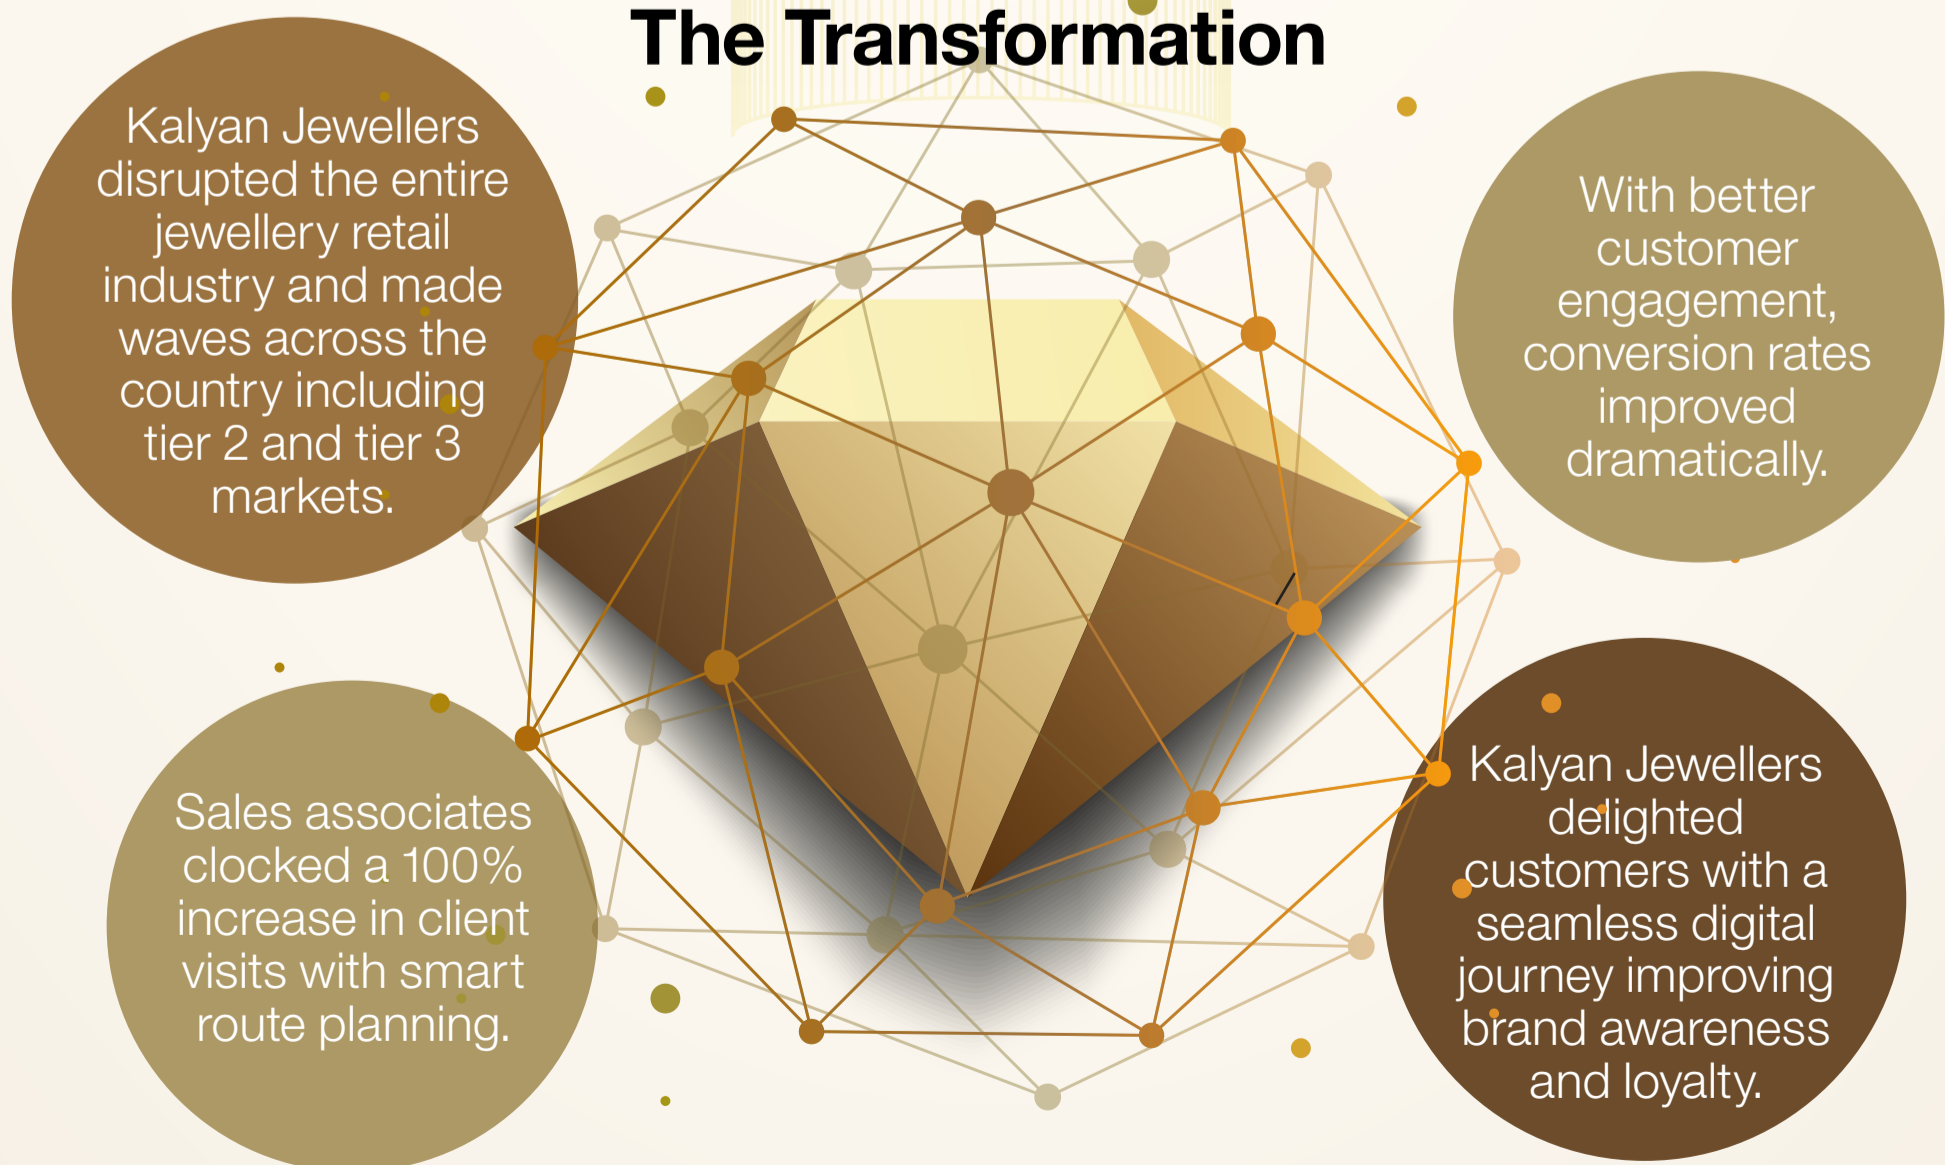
The Transformation

Kalyan Jewellers disrupted the entire jewellery retail industry and made waves across the country including tier 2 and tier 3 markets.

With better customer engagement, conversion rates improved dramatically.

Sales associates clocked a 100% increase in client visits with smart route planning.

Kalyan Jewellers delighted customers with a seamless digital journey improving brand awareness and loyalty.